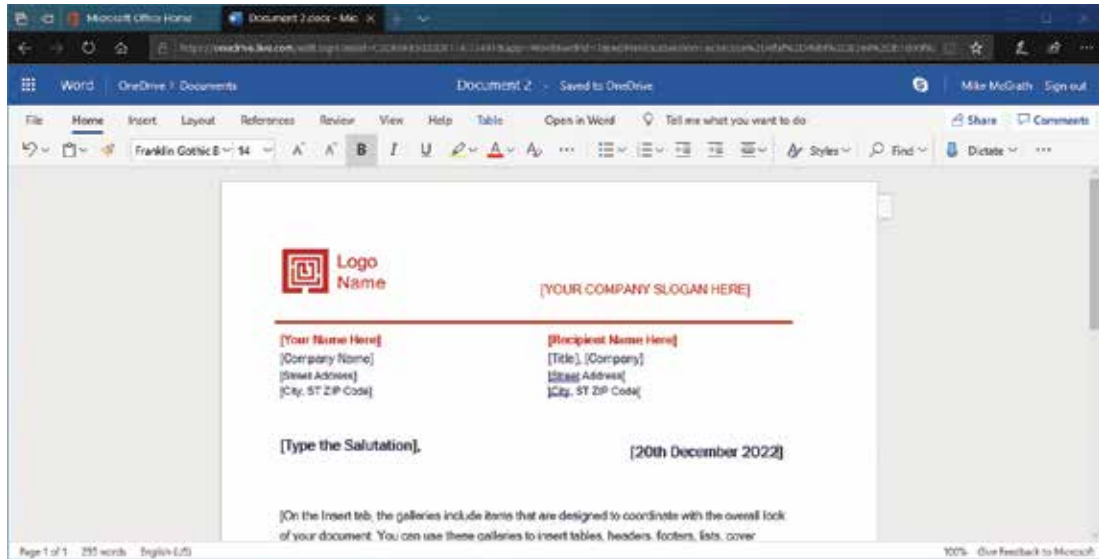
Microsoft Office Home
Document 2.docx - Mic

https://onedrive.live.com/edit.aspx?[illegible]

Word OneDrive › Documents Document 2 - Saved to OneDrive Mike McGrath Sign out

File Home Insert Layout References Review View Help Table Open in Word Tell me what you want to do Share Comments

Franklin Gothic B 14 A A B I U Styles Find Dictate

Logo Name

[YOUR COMPANY SLOGAN HERE]

[Your Name Here]
[Company Name]
[Street Address]
[City, ST ZIP Code]

[Recipient Name Here]
[Title], [Company]
[Street Address]
[City, ST ZIP Code]

[Type the Salutation],

[20th December 2022]

[On the Insert tab, the galleries include items that are designed to coordinate with the overall look of your document. You can use these galleries to insert tables, headers, footers, lists, cover

Page 1 of 1 295 words English (US)

100% Give Feedback to Microsoft